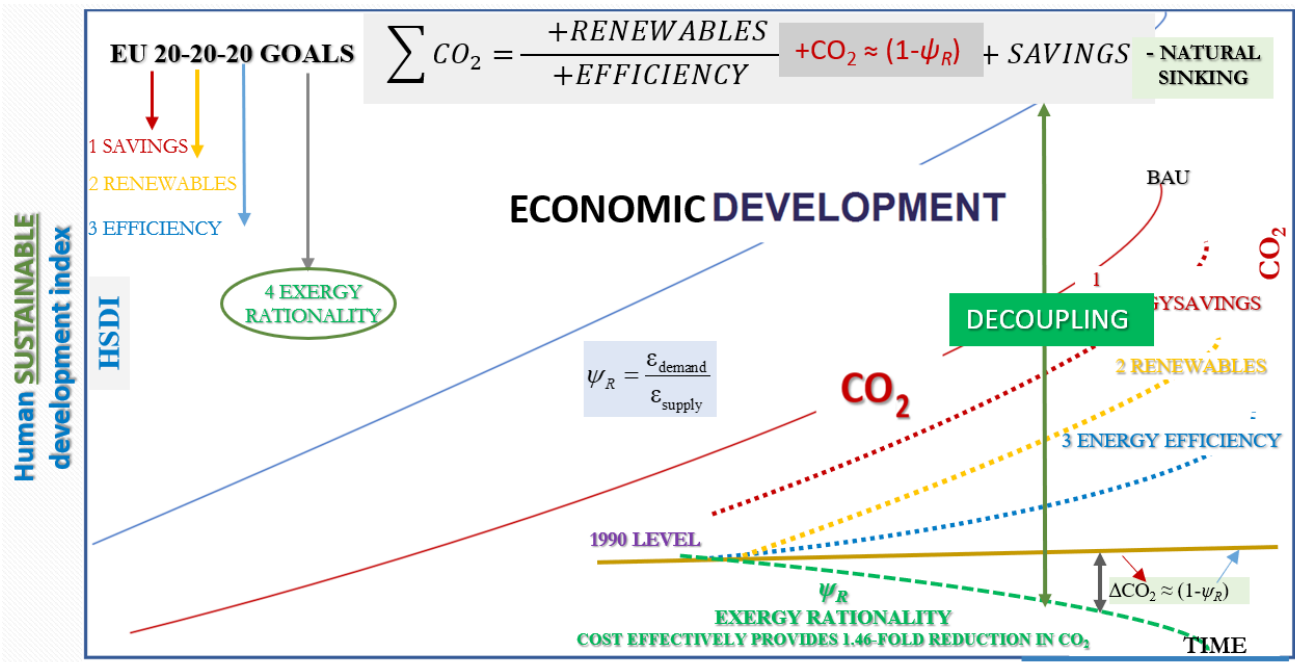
EU 20-20-20 GOALS

$\sum CO_2 = \frac{+RENEWABLES}{+EFFICIENCY}$ $+CO_2 \approx (1-\psi_R)$ $+ SAVINGS$ - NATURAL SINKING

1 SAVINGS

2 RENEWABLES

3 EFFICIENCY

4 EXERGY RATIONALITY

ECONOMIC DEVELOPMENT

Human SUSTAINABLE development index

HSDI

$\psi_R = \frac{\varepsilon_{demand}}{\varepsilon_{supply}}$

$CO_2$

BAU

$CO_2$

1

GYSAVINGS

DECOUPLING

2 RENEWABLES

3 ENERGY EFFICIENCY

1990 LEVEL

$\psi_R$

EXERGY RATIONALITY

COST EFFECTIVELY PROVIDES 1.46-FOLD REDUCTION IN $CO_2$

$\Delta CO_2 \approx (1-\psi_R)$

TIME